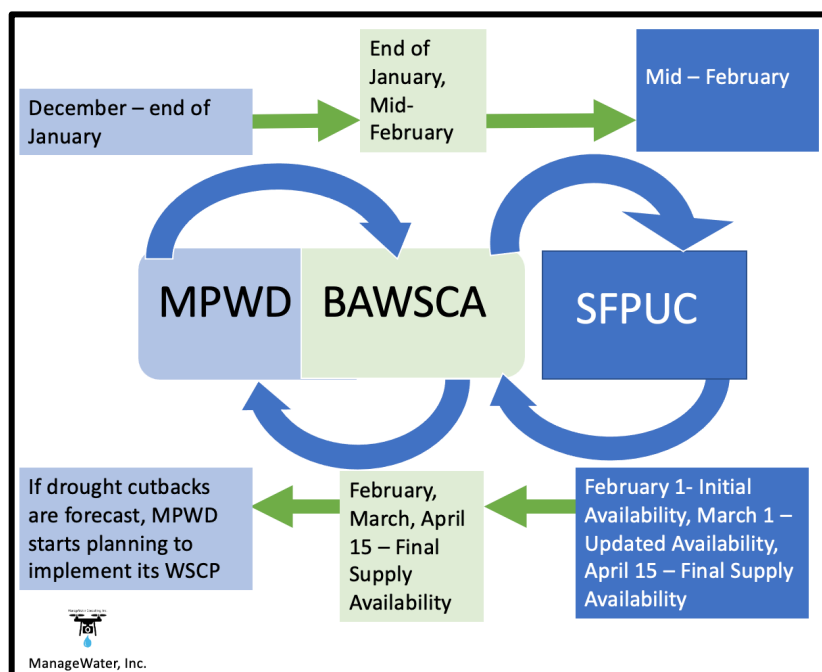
December – end of January

End of January, Mid-February

Mid – February

MPWD

BAWSCA

SFPUC

If drought cutbacks are forecast, MPWD starts planning to implement its WSCP

February, March, April 15 – Final Supply Availability

February 1- Initial Availability, March 1 – Updated Availability, April 15 – Final Supply Availability

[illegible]

ManageWater, Inc.